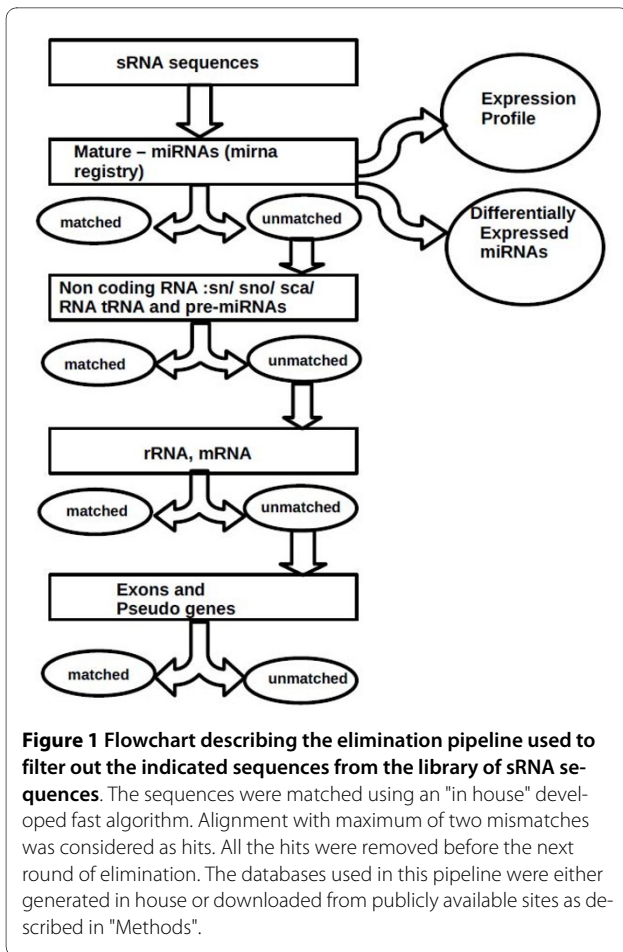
sRNA sequences

Mature – miRNAs (mirna registry)

Expression Profile

Differentially Expressed miRNAs

matched

unmatched

Non coding RNA :sn/ sno/ sca/ RNA tRNA and pre-miRNAs

matched

unmatched

rRNA, mRNA

matched

unmatched

Exons and Pseudo genes

matched

unmatched

**Figure 1 Flowchart describing the elimination pipeline used to filter out the indicated sequences from the library of sRNA sequences**. The sequences were matched using an "in house" developed fast algorithm. Alignment with maximum of two mismatches was considered as hits. All the hits were removed before the next round of elimination. The databases used in this pipeline were either generated in house or downloaded from publicly available sites as described in "Methods".